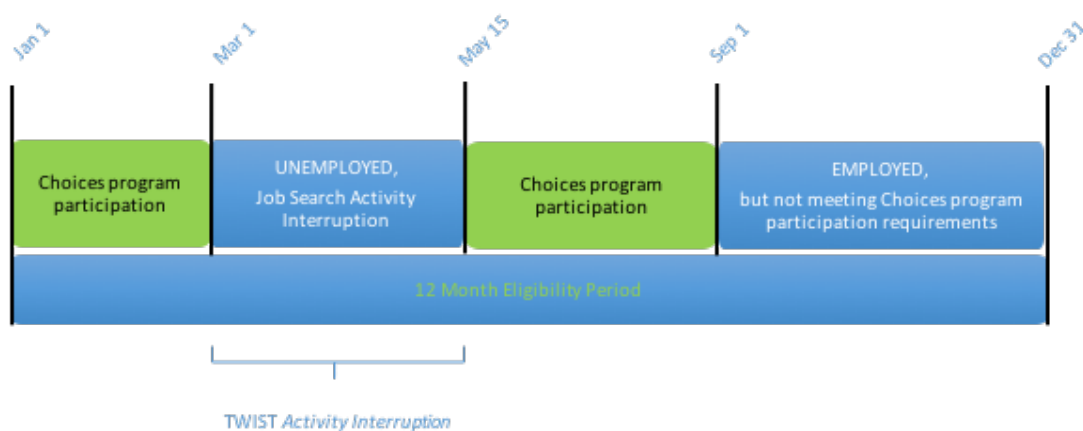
Jan 1

Mar 1

May 15

Sep 1

Dec 31

Choices program participation

UNEMPLOYED, Job Search Activity Interruption

Choices program participation

EMPLOYED, but not meeting Choices program participation requirements

12 Month Eligibility Period

TWIST *Activity Interruption*